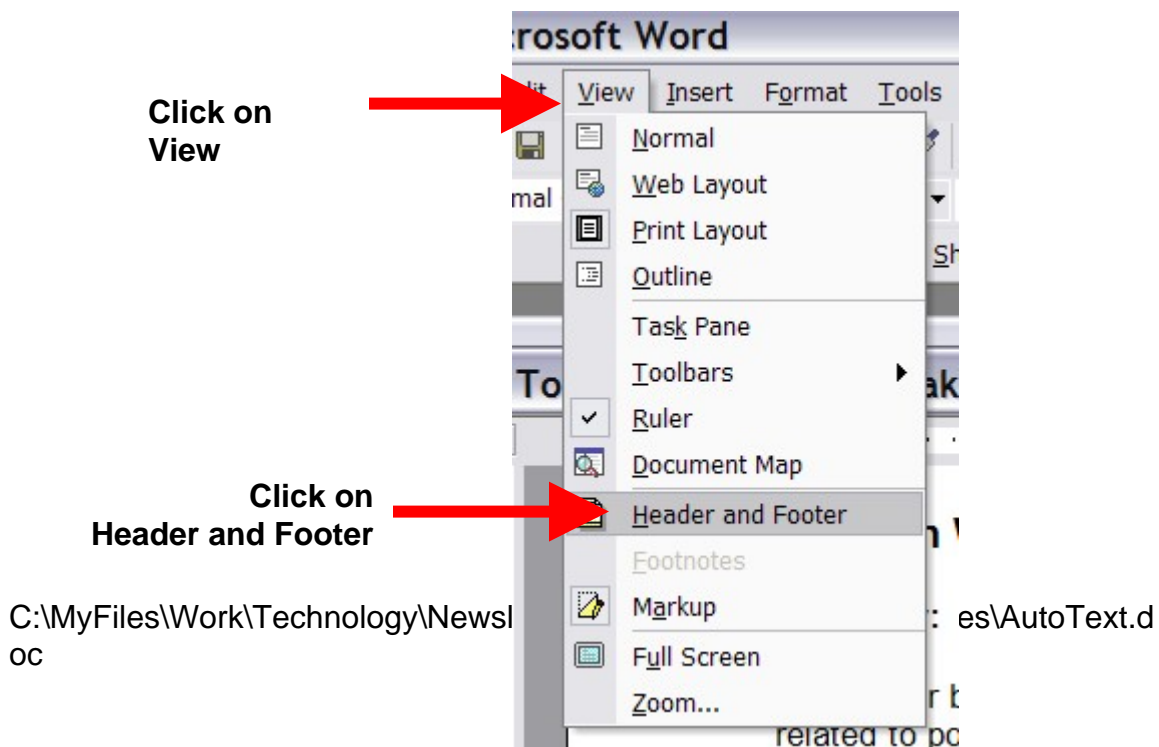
crosoft Word

lit View Insert Format Tools

Click on View

Normal
Web Layout
Print Layout
Outline
Task Pane
Toolbars
Ruler
Document Map
Header and Footer
Footnotes
Markup
Full Screen
Zoom...

mal

Sh

To

ak

n

Click on Header and Footer

C:\MyFiles\Work\Technology\Newsl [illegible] es\AutoText.doc

r b
related to po